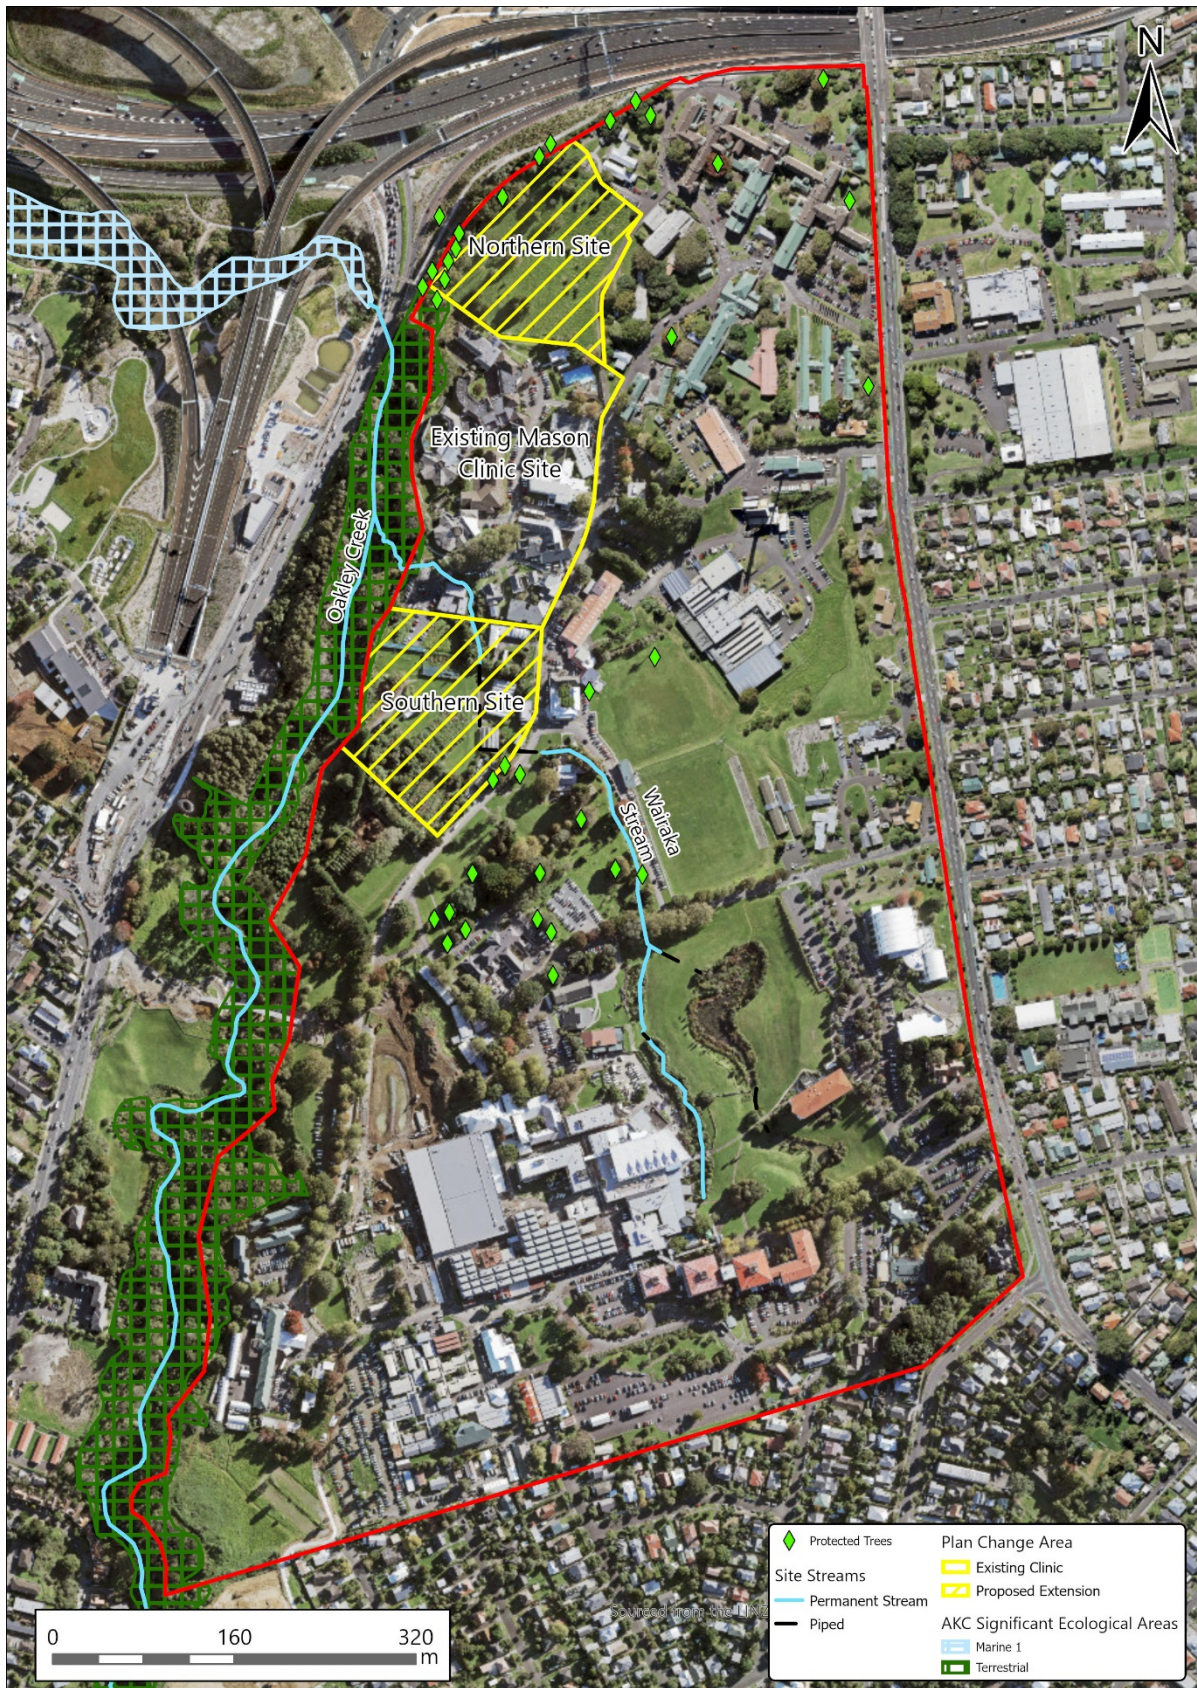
N

Northern Site

Existing Mason Clinic Site

Oakley Creek

Southern Site

Waiaka Stream

Protected Trees

Site Streams
Permanent Stream
Piped

Plan Change Area
Existing Clinic
Proposed Extension

AKC Significant Ecological Areas
Marine 1
Terrestrial

0 160 320
m